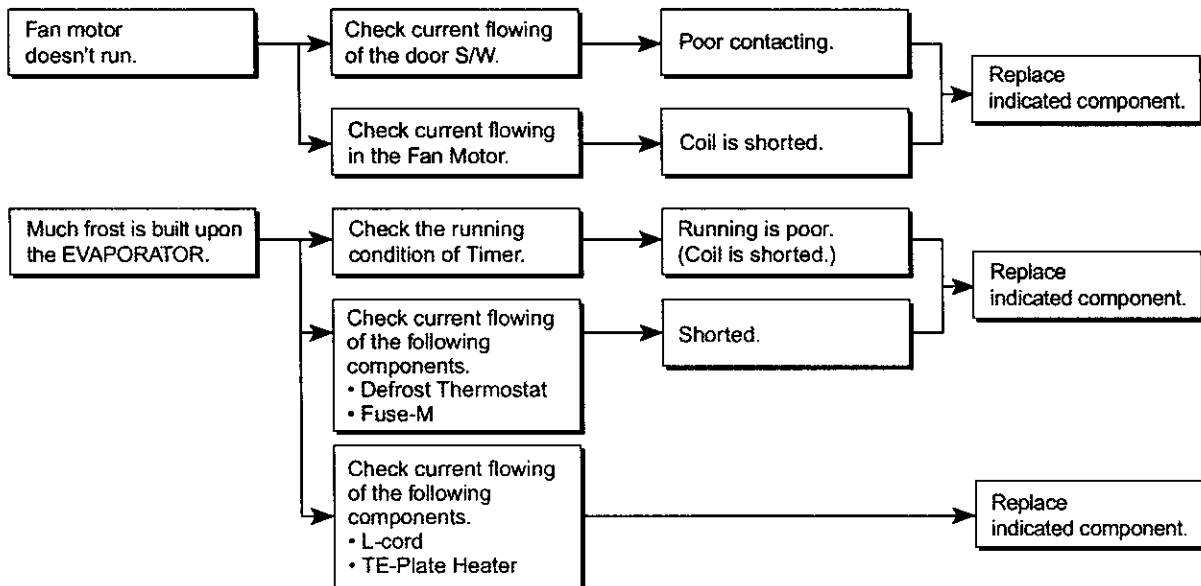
Fan motor doesn't run.

Check current flowing of the door S/W.

Poor contacting.

Check current flowing in the Fan Motor.

Coil is shorted.

Replace indicated component.

Much frost is built upon the EVAPORATOR.

Check the running condition of Timer.

Running is poor. (Coil is shorted.)

Check current flowing of the following components.
• Defrost Thermostat
• Fuse-M

Shorted.

Replace indicated component.

Check current flowing of the following components.
• L-cord
• TE-Plate Heater

Replace indicated component.